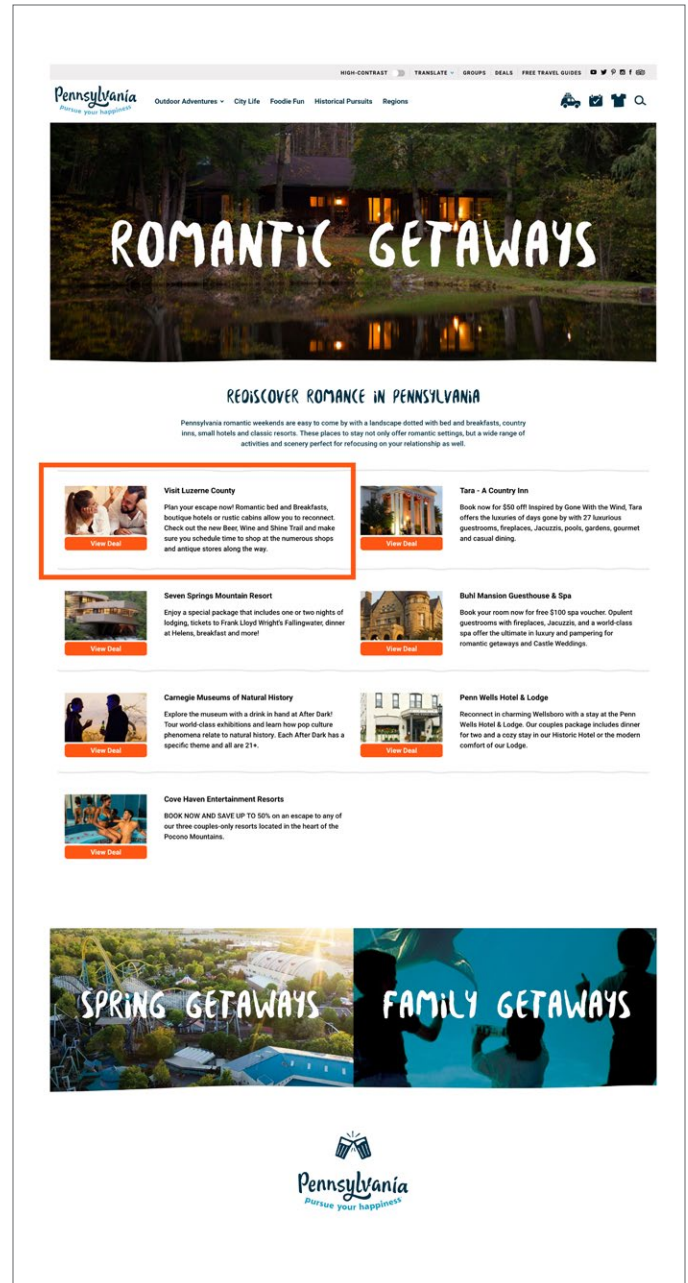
HIGH-CONTRAST TRANSLATE GROUPS DEALS FREE TRAVEL GUIDES

Pennsylvania
pursue your happiness

Outdoor Adventures City Life Foodie Fun Historical Pursuits Regions

ROMANTIC GETAWAYS

REDISCOVER ROMANCE IN PENNSYLVANIA

Pennsylvania romantic weekends are easy to come by with a landscape dotted with bed and breakfasts, country inns, small hotels and classic resorts. These places to stay not only offer romantic settings, but a wide range of activities and scenery perfect for refocusing on your relationship as well.

Visit Luzerne County
Plan your escape now! Romantic bed and Breakfasts, boutique hotels or rustic cabins allow you to reconnect. Check out the new Beer, Wine and Shine Trail and make sure you schedule time to shop at the numerous shops and antique stores along the way.
View Deal

Tara - A Country Inn
Book now for $50 off! Inspired by Gone With the Wind, Tara offers the luxuries of days gone by with 27 luxurious guestrooms, fireplaces, Jacuzzis, pools, gardens, gourmet and casual dining.
View Deal

Seven Springs Mountain Resort
Enjoy a special package that includes one or two nights of lodging, tickets to Frank Lloyd Wright's Fallingwater, dinner at Helens, breakfast and more!
View Deal

Buhl Mansion Guesthouse & Spa
Book your room now for free $100 spa voucher. Opulent guestrooms with fireplaces, Jacuzzis, and a world-class spa offer the ultimate in luxury and pampering for romantic getaways and Castle Weddings.
View Deal

Carnegie Museums of Natural History
Explore the museum with a drink in hand at After Dark! Tour world-class exhibitions and learn how pop culture phenomena relate to natural history. Each After Dark has a specific theme and all are 21+.
View Deal

Penn Wells Hotel & Lodge
Reconnect in charming Wellsboro with a stay at the Penn Wells Hotel & Lodge. Our couples package includes dinner for two and a cozy stay in our Historic Hotel or the modern comfort of our Lodge.
View Deal

Cove Haven Entertainment Resorts
BOOK NOW AND SAVE UP TO 50% on an escape to any of our three couples-only resorts located in the heart of the Pocono Mountains.
View Deal

SPRING GETAWAYS

FAMILY GETAWAYS

Pennsylvania
pursue your happiness